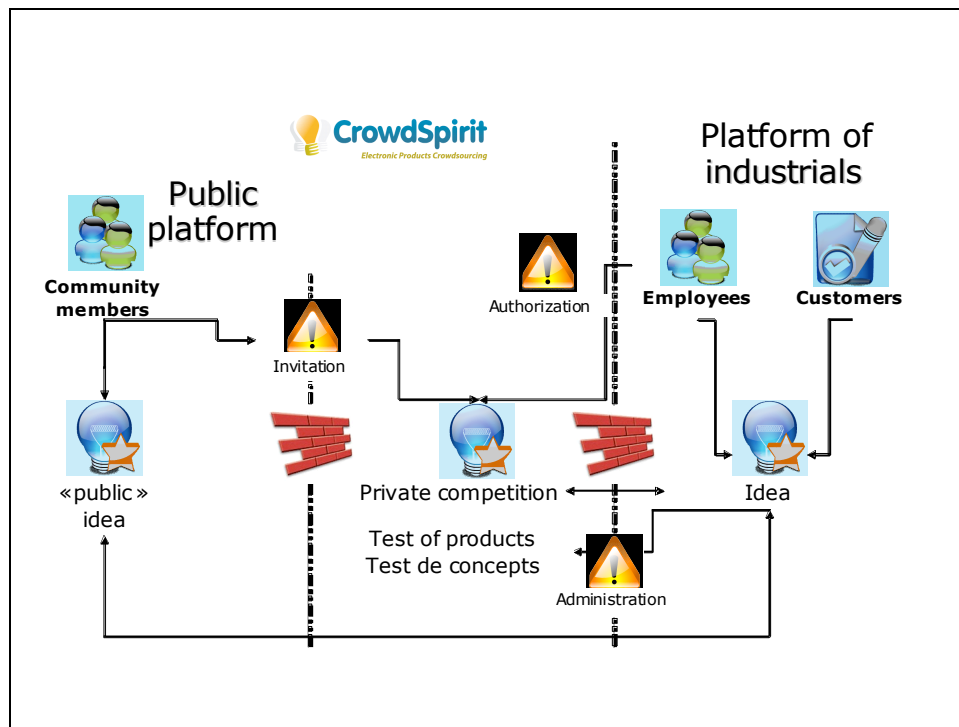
CrowdSpirit
Electronic Products Crowdsourcing

Public platform

Platform of industrials

Community members

Authorization

Employees

Customers

Invitation

«public» idea

Private competition

Idea

Test of products
Test de concepts

Administration